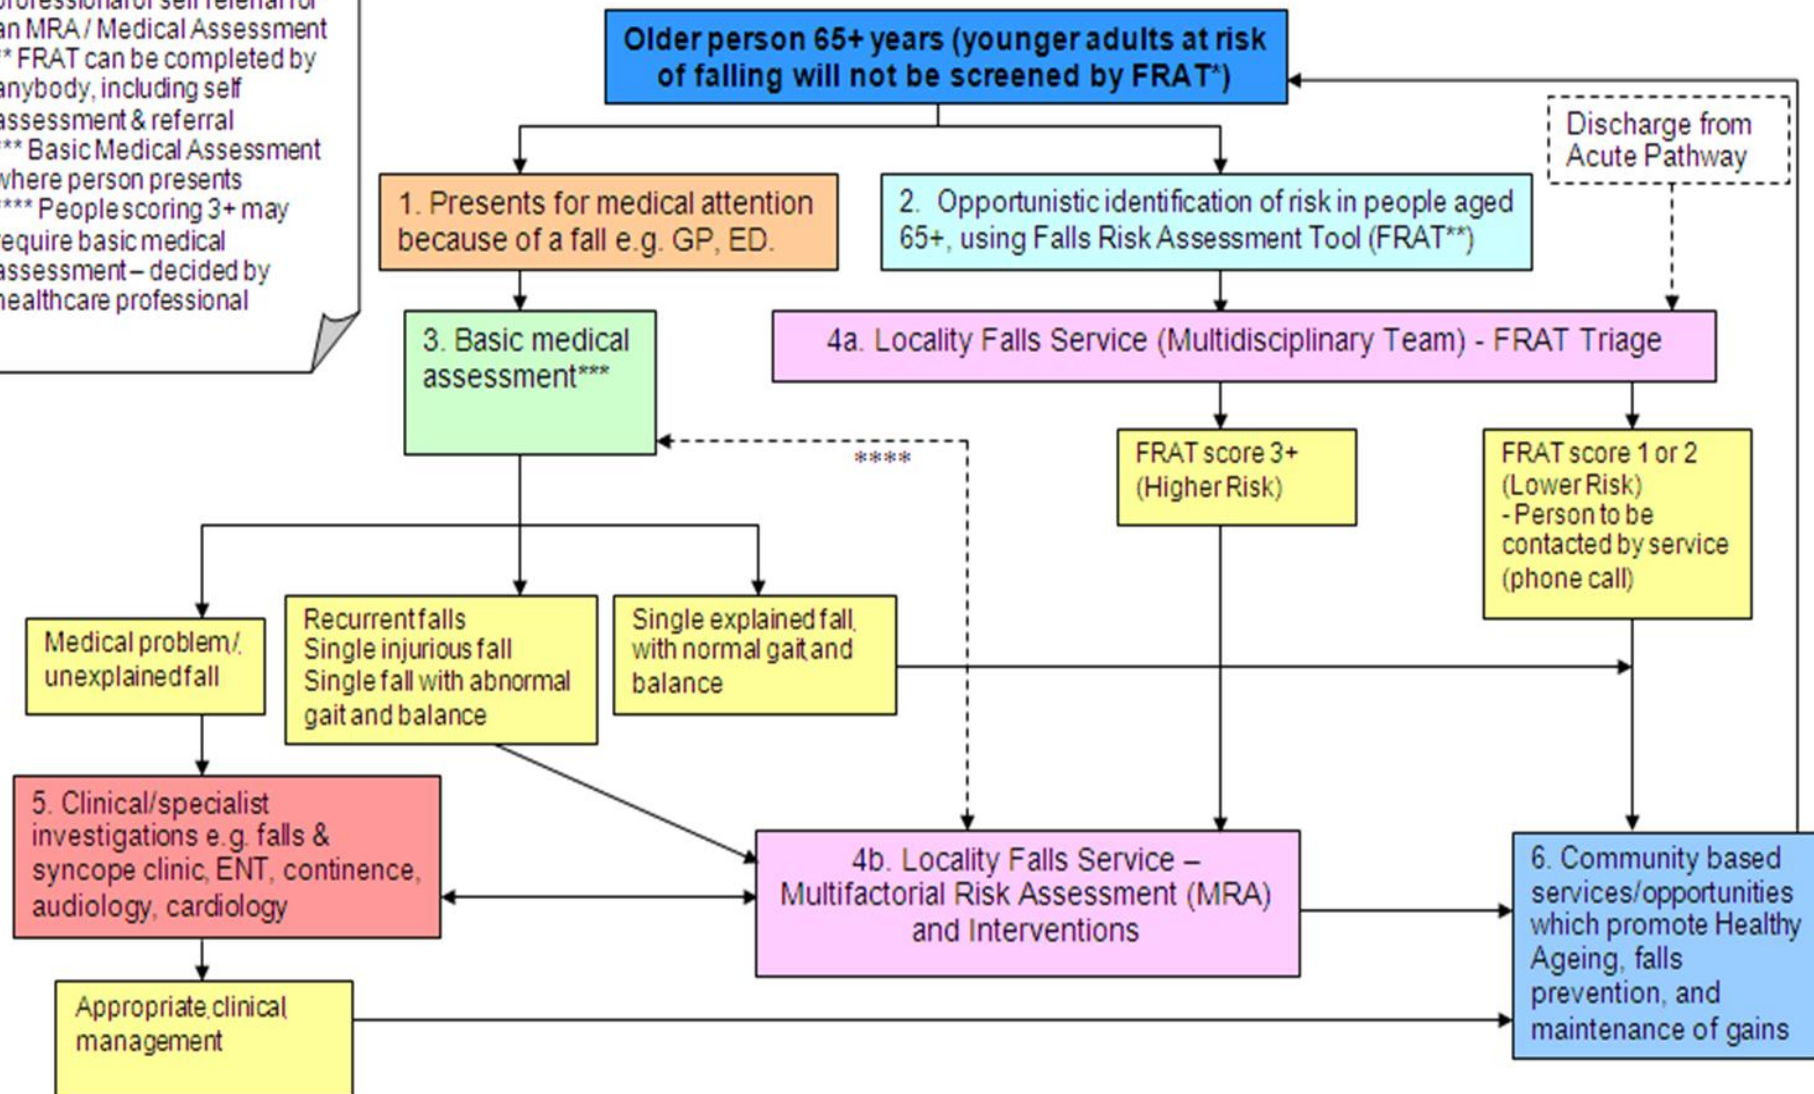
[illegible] professional or self referral for an MRA / Medical Assessment
** FRAT can be completed by anybody, including self assessment & referral
*** Basic Medical Assessment where person presents
**** People scoring 3+ may require basic medical assessment – decided by healthcare professional

Older person 65+ years (younger adults at risk of falling will not be screened by FRAT*)

Discharge from Acute Pathway

1. Presents for medical attention because of a fall e.g. GP, ED.

2. Opportunistic identification of risk in people aged 65+, using Falls Risk Assessment Tool (FRAT**)

3. Basic medical assessment***

4a. Locality Falls Service (Multidisciplinary Team) - FRAT Triage

****

FRAT score 3+ (Higher Risk)

FRAT score 1 or 2 (Lower Risk) - Person to be contacted by service (phone call)

Medical problem/ unexplained fall

Recurrent falls
Single injurious fall
Single fall with abnormal gait and balance

Single explained fall, with normal gait and balance

5. Clinical/specialist investigations e.g. falls & syncope clinic, ENT, continence, audiology, cardiology

4b. Locality Falls Service – Multifactorial Risk Assessment (MRA) and Interventions

6. Community based services/opportunities which promote Healthy Ageing, falls prevention, and maintenance of gains

Appropriate clinical management